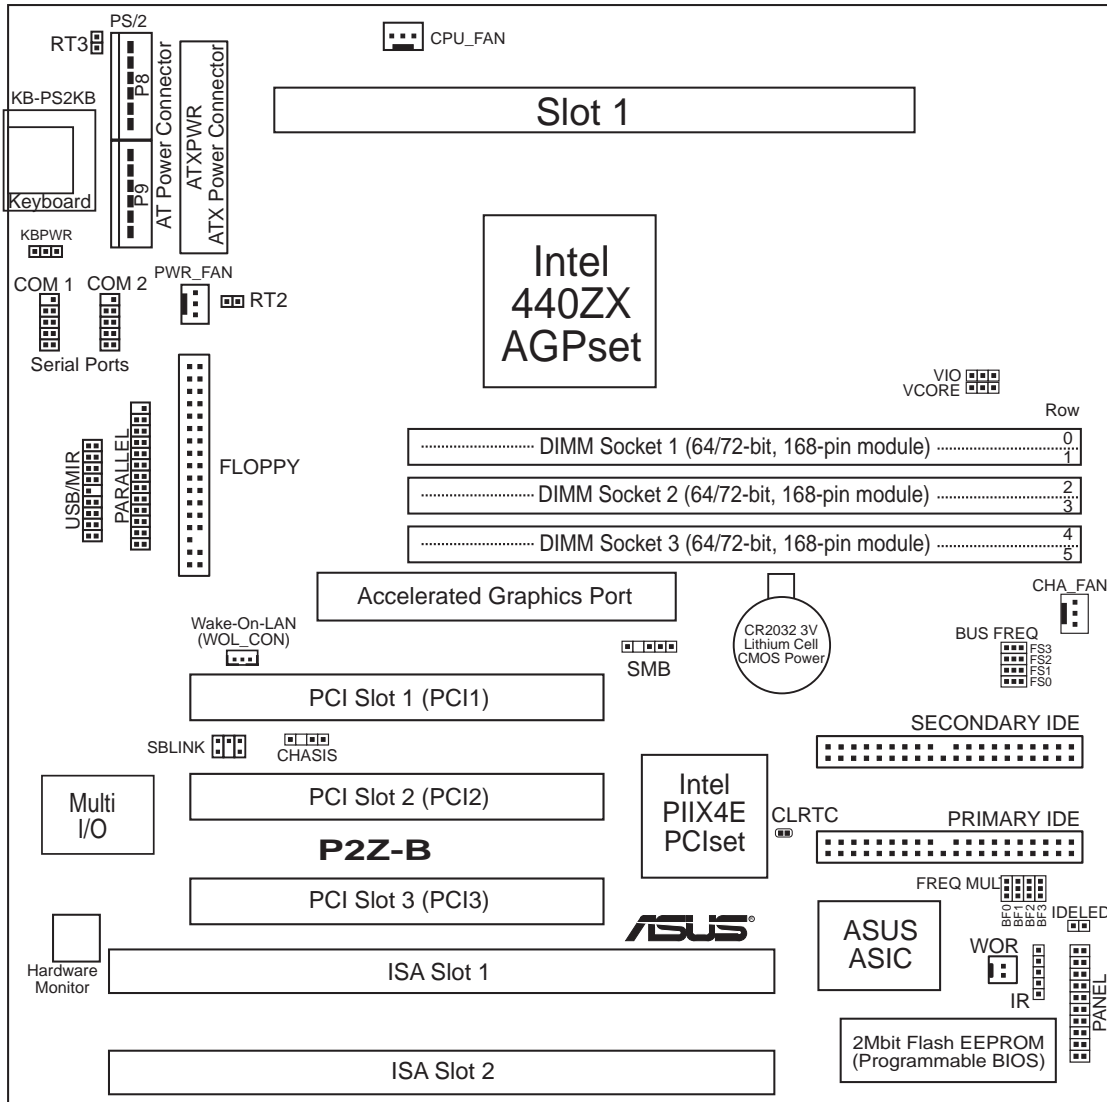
PS/2
RT3
CPU_FAN
KB-PS2KB
P8
P9
AT Power Connector
ATXPWR
ATX Power Connector
Slot 1
Keyboard
KBPWR
Intel
440ZX
AGPset
PWR_FAN
RT2
COM 1 COM 2
Serial Ports
VIO
VCORE
Row
USB/MIR
PARALLEL
FLOPPY
DIMM Socket 1 (64/72-bit, 168-pin module) 0 1
DIMM Socket 2 (64/72-bit, 168-pin module) 2 3
DIMM Socket 3 (64/72-bit, 168-pin module) 4 5
Accelerated Graphics Port
CHA_FAN
Wake-On-LAN
(WOL_CON)
CR2032 3V
Lithium Cell
CMOS Power
BUS FREQ
FS3
FS2
FS1
FS0
SMB
PCI Slot 1 (PCI1)
SECONDARY IDE
SBLINK
CHASIS
Multi
I/O
PCI Slot 2 (PCI2)
Intel
PIIX4E
PCIset
CLRTC
PRIMARY IDE
P2Z-B
PCI Slot 3 (PCI3)
FREQ MUL
BF0 BF1 BF2 BF3
IDELED
ASUS
ASUS
ASIC
WOR
Hardware
Monitor
ISA Slot 1
IR
PANEL
2Mbit Flash EEPROM
(Programmable BIOS)
ISA Slot 2